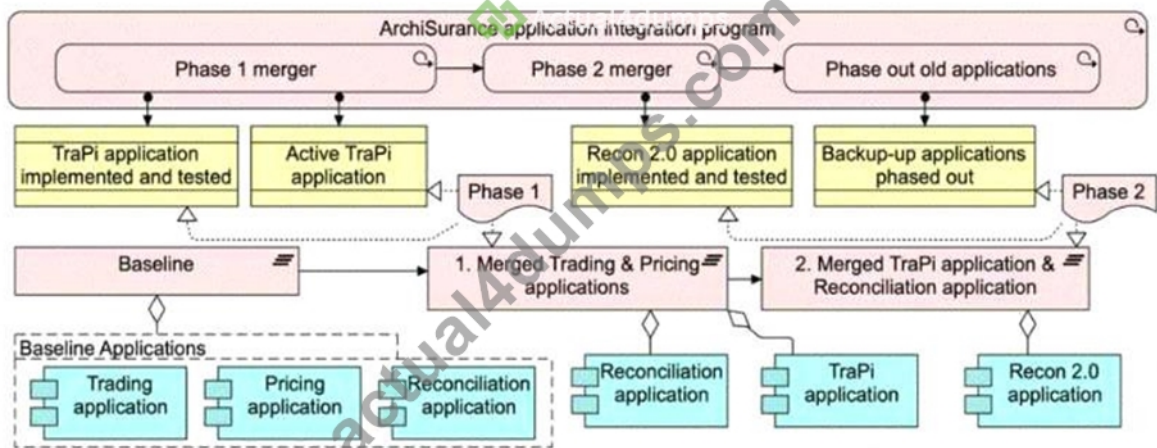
ArchiSurance application integration program

Phase 1 merger

Phase 2 merger

Phase out old applications

TraPi application implemented and tested

Active TraPi application

Recon 2.0 application implemented and tested

Backup-up applications phased out

Phase 1

Phase 2

Baseline

1. Merged Trading & Pricing applications

2. Merged TraPi application & Reconciliation application

Baseline Applications

Trading application

Pricing application

Reconciliation application

Reconciliation application

TraPi application

Recon 2.0 application

actual4dumps.com